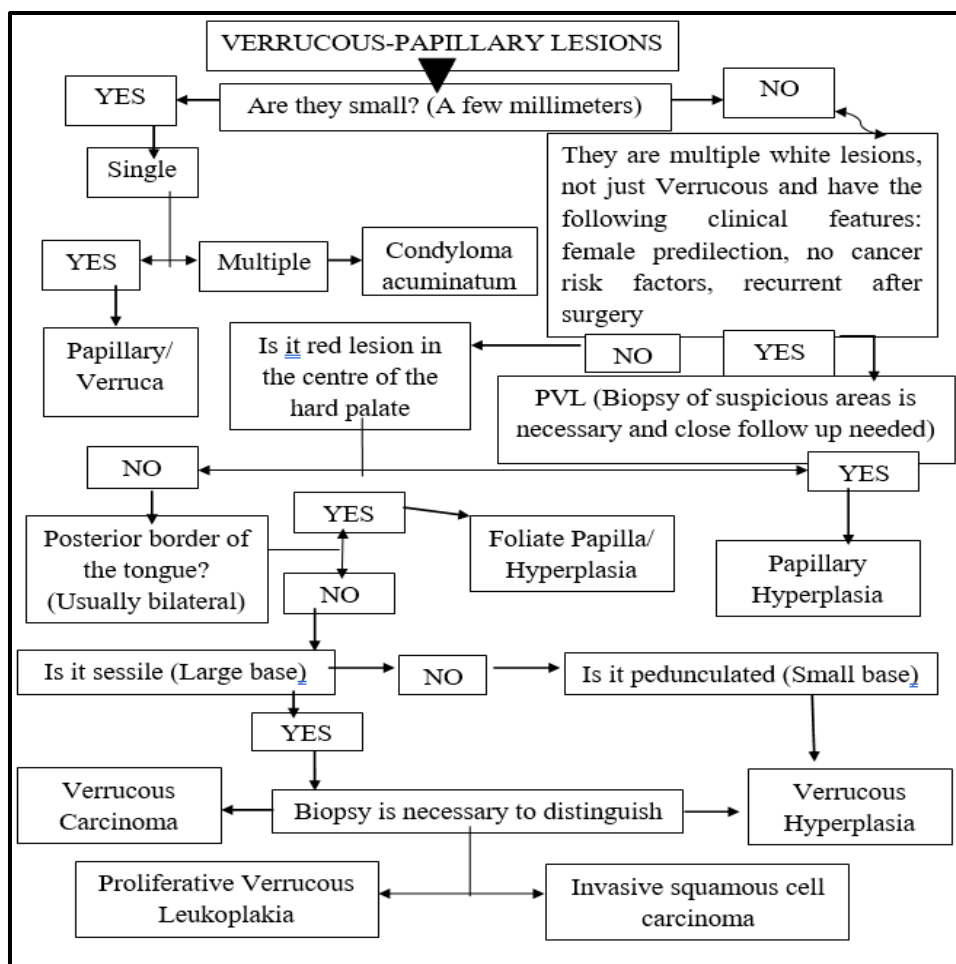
VERRUCOUS-PAPILLARY LESIONS

Are they small? (A few millimeters)

YES

NO

Single

They are multiple white lesions, not just Verrucous and have the following clinical features: female predilection, no cancer risk factors, recurrent after surgery

YES

Multiple

Condyloma acuminatum

Papillary/ Verruca

Is it red lesion in the centre of the hard palate

NO

YES

PVL (Biopsy of suspicious areas is necessary and close follow up needed)

NO

YES

Posterior border of the tongue? (Usually bilateral)

YES

Foliate Papilla/ Hyperplasia

Papillary Hyperplasia

NO

Is it sessile (Large base)

NO

Is it pedunculated (Small base)

YES

Verrucous Carcinoma

Biopsy is necessary to distinguish

Verrucous Hyperplasia

Proliferative Verrucous Leukoplakia

Invasive squamous cell carcinoma